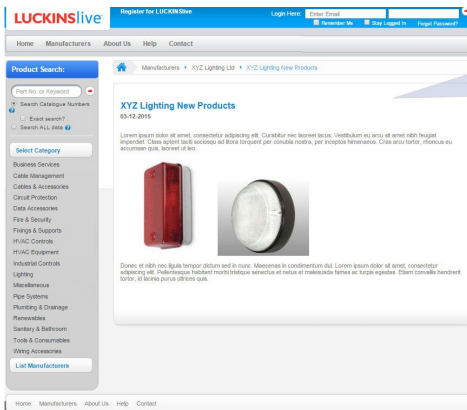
LUCKINSlive

Register for LUCKINSlive

Login Here: Enter Email

Remember Me  Stay Logged In  Forgot Password?

Home  Manufacturers  About Us  Help  Contact

Product Search:

Part No. or Keyword

Search Catalogue Numbers

Exact search?

Search ALL data

Select Category

Business Services
Cable Management
Cables & Accessories
Circuit Protection
Data Accessories
Fire & Security
Fixings & Supports
HVAC Controls
HVAC Equipment
Industrial Controls
Lighting
Miscellaneous
Pipe Systems
Plumbing & Drainage
Renewables
Sanitary & Bathroom
Tools & Consumables
Wiring Accessories

List Manufacturers

Manufacturers › XYZ Lighting Ltd › XYZ Lighting New Products

XYZ Lighting New Products

03-12-2015

Lorem ipsum dolor sit amet, consectetur adipiscing elit. Curabitur nec laoreet lacus. Vestibulum eu arcu sit amet nibh feugiat imperdiet. Class aptent taciti sociosqu ad litora torquent per conubia nostra, per inceptos himenaeos. Cras arcu tortor, rhoncus eu accumsan quis, laoreet ut leo.

Donec et nibh nec ligula tempor dictum sed in nunc. Maecenas in condimentum dui. Lorem ipsum dolor sit amet, consectetur adipiscing elit. Pellentesque habitant morbi tristique senectus et netus et malesuada fames ac turpis egestas. Etiam convallis hendrerit tortor, id lacinia purus ultrices quis.

Home  Manufacturers  About Us  Help  Contact